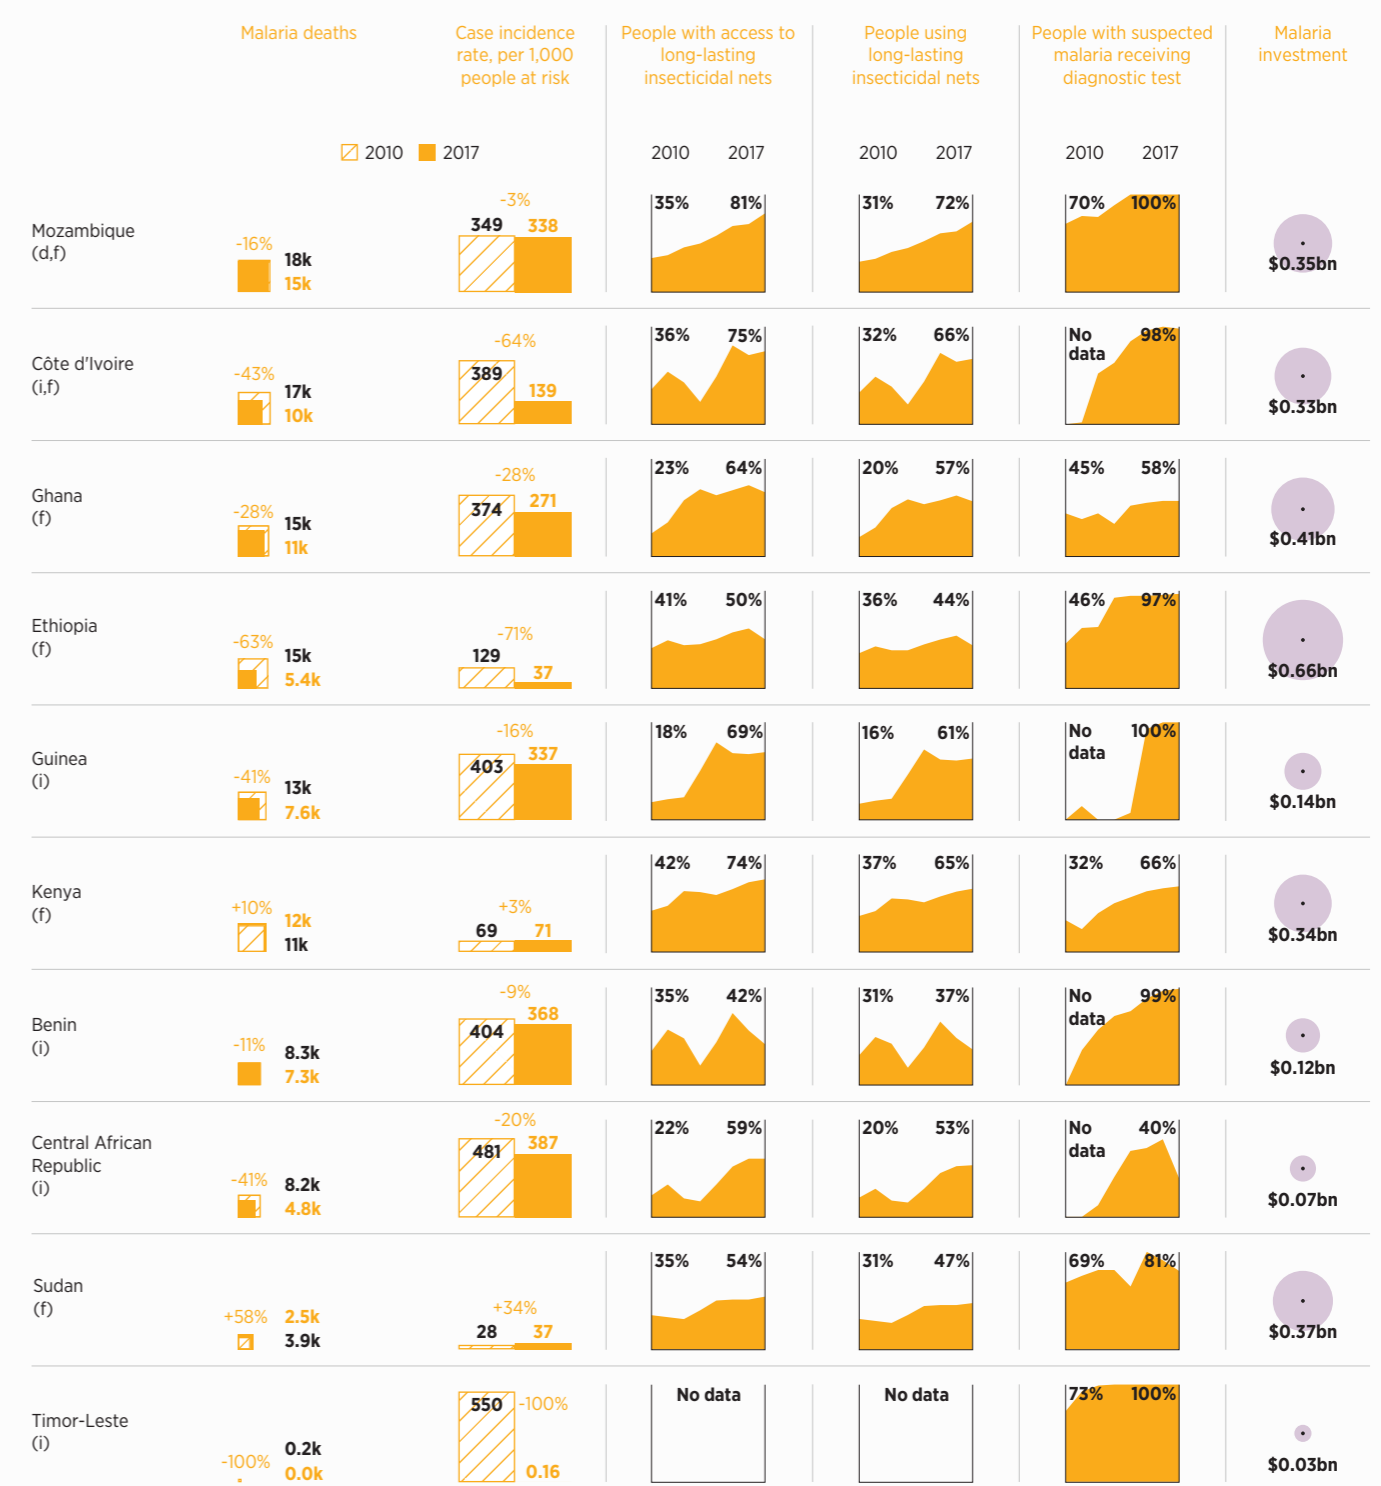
Malaria deaths

Case incidence rate, per 1,000 people at risk

People with access to long-lasting insecticidal nets

People using long-lasting insecticidal nets

People with suspected malaria receiving diagnostic test

Malaria investment

2010 2017

2010 2017

2010 2017

2010 2017

Mozambique (d,f)
-16% 18k 15k
-3% 349 338
35% 81%
31% 72%
70% 100%
$0.35bn

Côte d'Ivoire (i,f)
-43% 17k 10k
-64% 389 139
36% 75%
32% 66%
No data 98%
$0.33bn

Ghana (f)
-28% 15k 11k
-28% 374 271
23% 64%
20% 57%
45% 58%
$0.41bn

Ethiopia (f)
-63% 15k 5.4k
-71% 129 37
41% 50%
36% 44%
46% 97%
$0.66bn

Guinea (i)
-41% 13k 7.6k
-16% 403 337
18% 69%
16% 61%
No data 100%
$0.14bn

Kenya (f)
+10% 12k 11k
+3% 69 71
42% 74%
37% 65%
32% 66%
$0.34bn

Benin (i)
-11% 8.3k 7.3k
-9% 404 368
35% 42%
31% 37%
No data 99%
$0.12bn

Central African Republic (i)
-41% 8.2k 4.8k
-20% 481 387
22% 59%
20% 53%
No data 40%
$0.07bn

Sudan (f)
+58% 2.5k 3.9k
+34% 28 37
35% 54%
31% 47%
69% 81%
$0.37bn

Timor-Leste (i)
-100% 0.2k 0.0k
550 -100% 0.16
No data
No data
73% 100%
$0.03bn